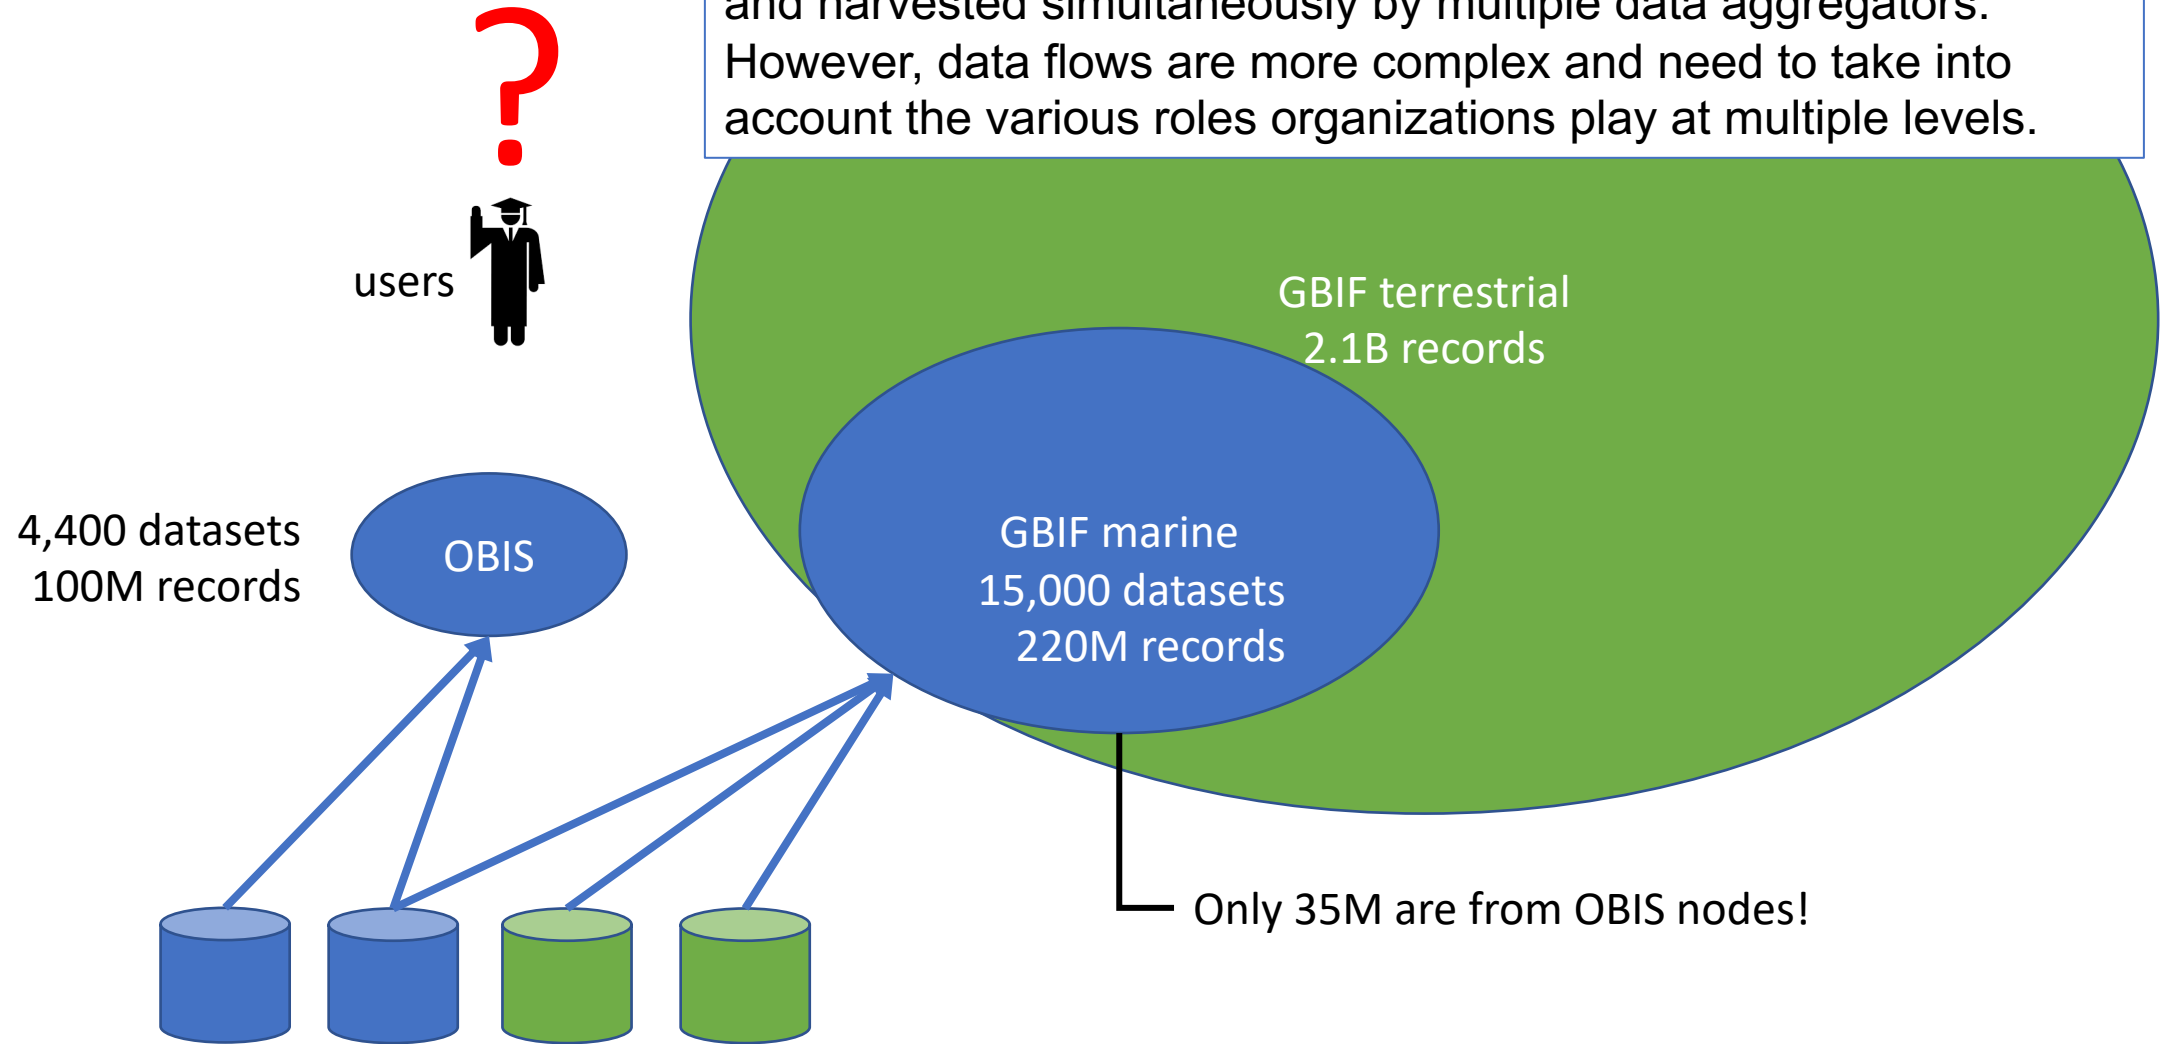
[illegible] and harvested simultaneously by multiple data aggregators. However, data flows are more complex and need to take into account the various roles organizations play at multiple levels.

?

users

GBIF terrestrial
2.1B records

4,400 datasets
100M records

OBIS

GBIF marine
15,000 datasets
220M records

Only 35M are from OBIS nodes!